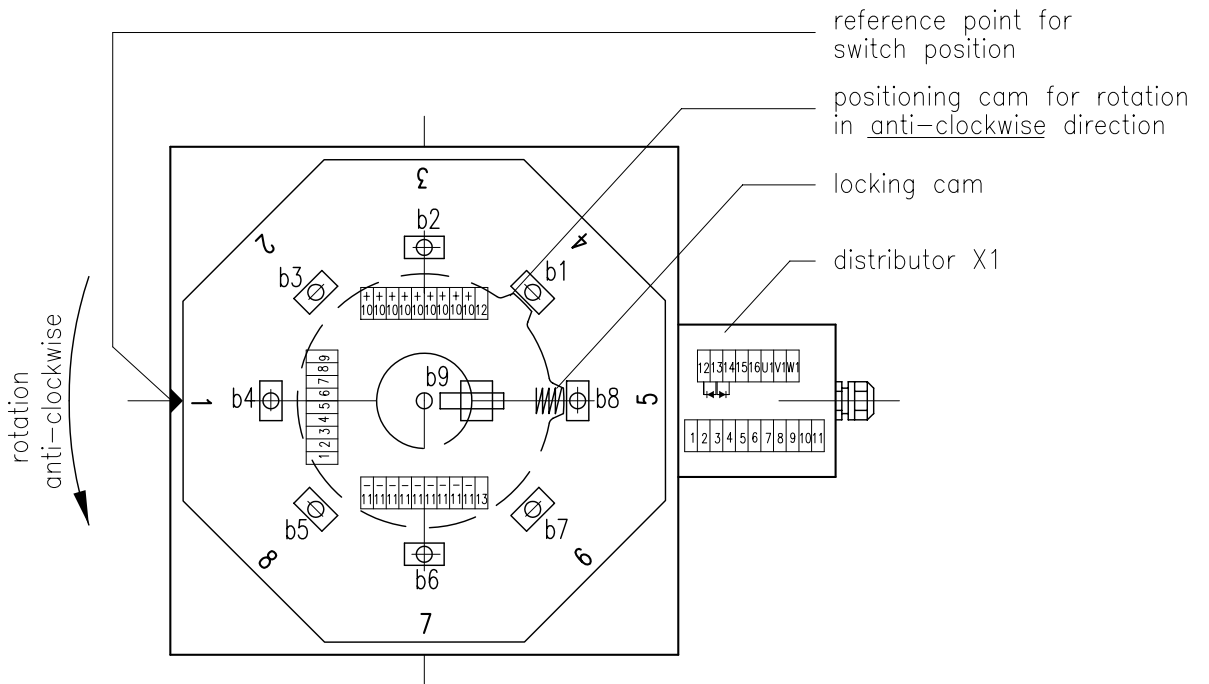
reference point for switch position

positioning cam for rotation in anti-clockwise direction

locking cam

distributor X1

rotation anti-clockwise

3
4
2
b2
b1
b3
+ + + + + + + + +
10 10 10 10 10 10 10 10 10 12
1
b4
9
8
7
6
5
4
3
2
1
b9
b8
5
12 13 14 15 16 U1 V1 W1
1 2 3 4 5 6 7 8 9 10 11
- - - - - - - - -
11 11 11 11 11 11 11 11 11 13
b5
b7
8
b6
6
7